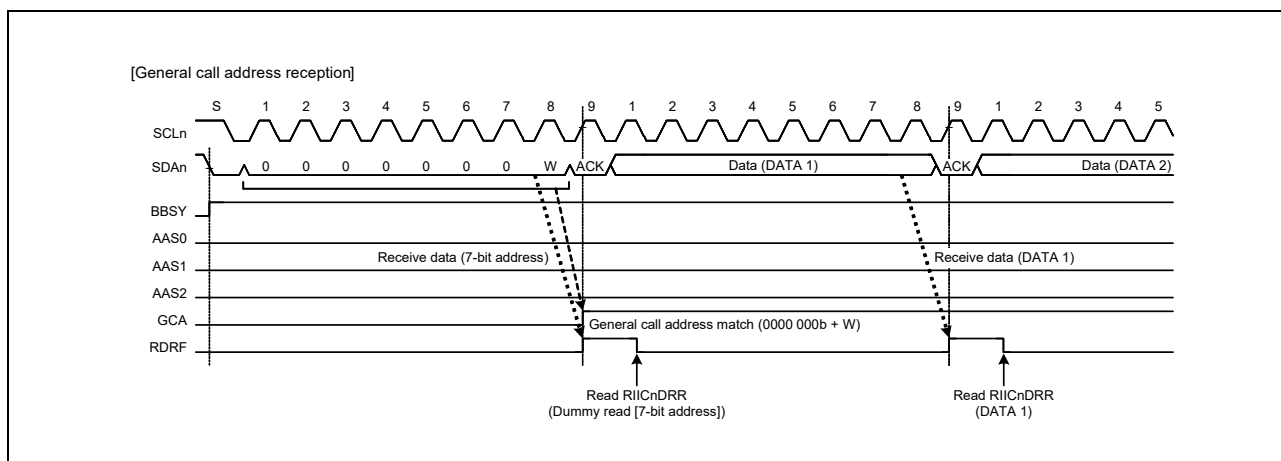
[General call address reception]

S 1 2 3 4 5 6 7 8 9 1 2 3 4 5 6 7 8 9 1 2 3 4 5

SCLn

SDAn 0 0 0 0 0 0 0 W ACK Data (DATA 1) ACK Data (DATA 2)

BBSY

AAS0

AAS1 Receive data (7-bit address) Receive data (DATA 1)

AAS2

GCA General call address match (0000 000b + W)

RDRF

Read RIICnDRR
(Dummy read [7-bit address])

Read RIICnDRR
(DATA 1)